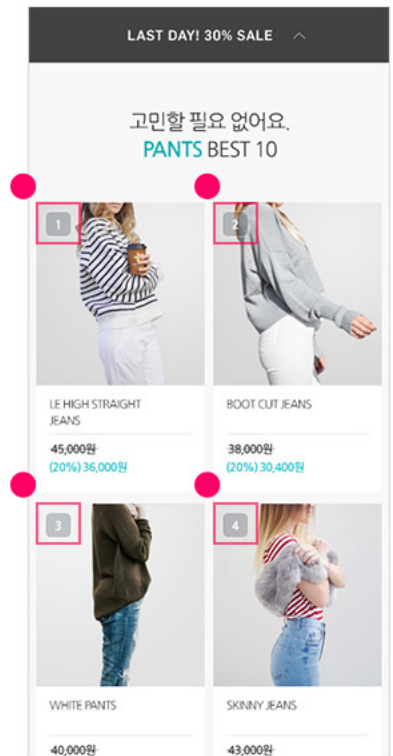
LAST DAY! 30% SALE

고민할 필요 없어요.
PANTS BEST 10

1

LE HIGH STRAIGHT JEANS

45,000원
(20%) 36,000원

2

BOOT CUT JEANS

38,000원
(20%) 30,400원

3

WHITE PANTS

40,000원

4

SKINNY JEANS

43,000원